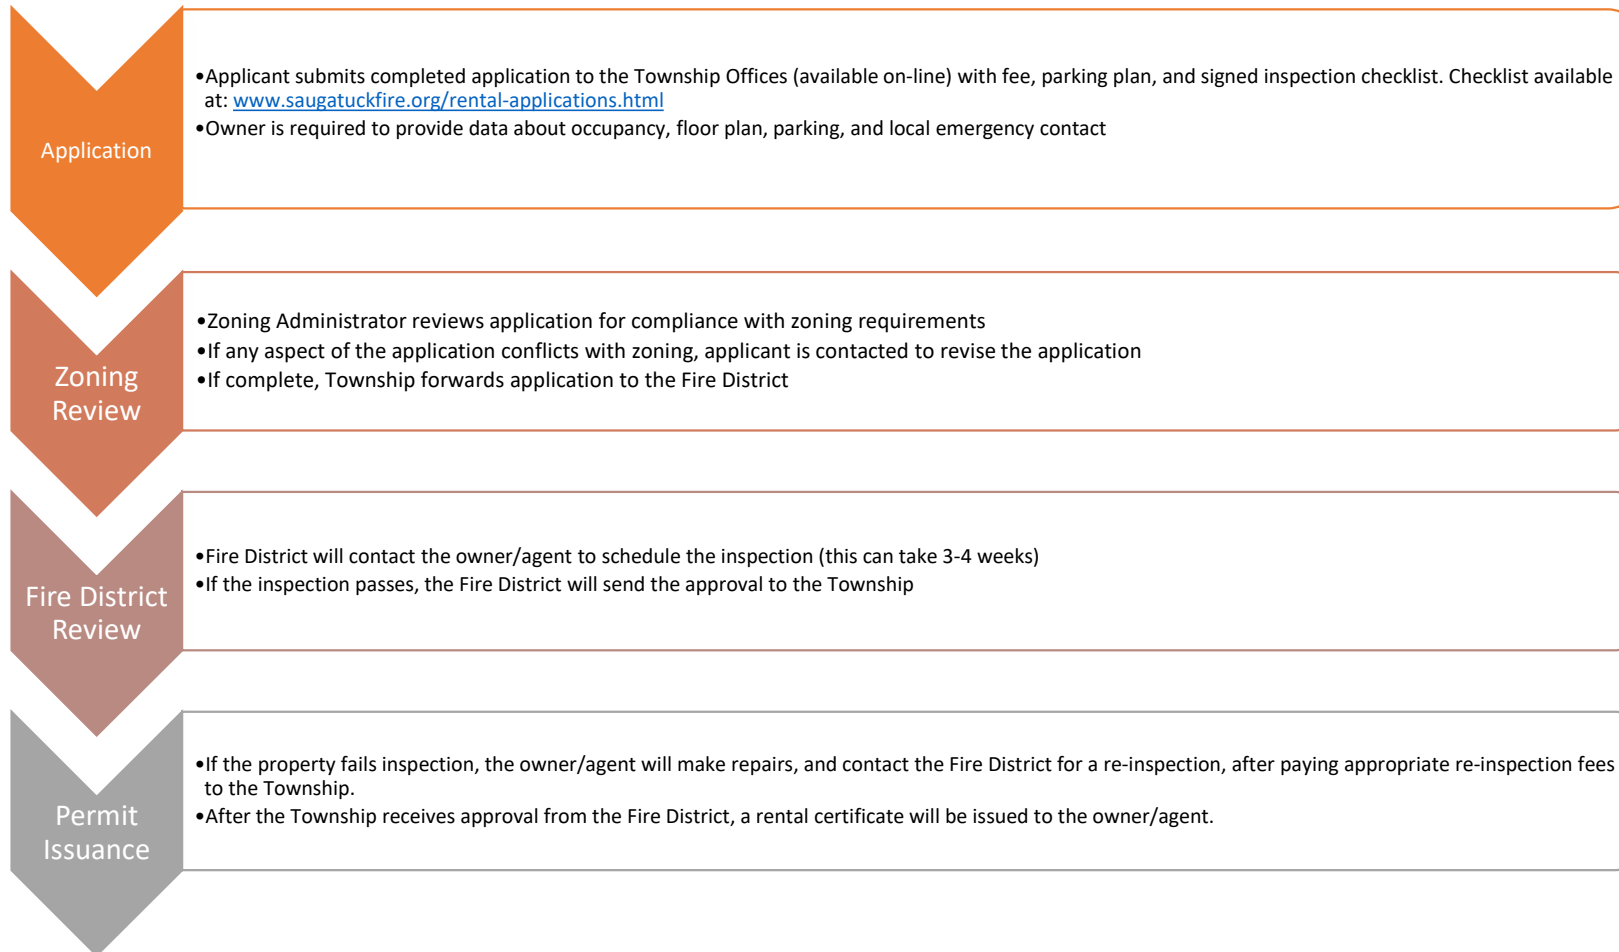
Application

•Applicant submits completed application to the Township Offices (available on-line) with fee, parking plan, and signed inspection checklist. Checklist available at: www.saugatuckfire.org/rental-applications.html
•Owner is required to provide data about occupancy, floor plan, parking, and local emergency contact

Zoning Review

•Zoning Administrator reviews application for compliance with zoning requirements
•If any aspect of the application conflicts with zoning, applicant is contacted to revise the application
•If complete, Township forwards application to the Fire District

Fire District Review

•Fire District will contact the owner/agent to schedule the inspection (this can take 3-4 weeks)
•If the inspection passes, the Fire District will send the approval to the Township

Permit Issuance

•If the property fails inspection, the owner/agent will make repairs, and contact the Fire District for a re-inspection, after paying appropriate re-inspection fees to the Township.
•After the Township receives approval from the Fire District, a rental certificate will be issued to the owner/agent.